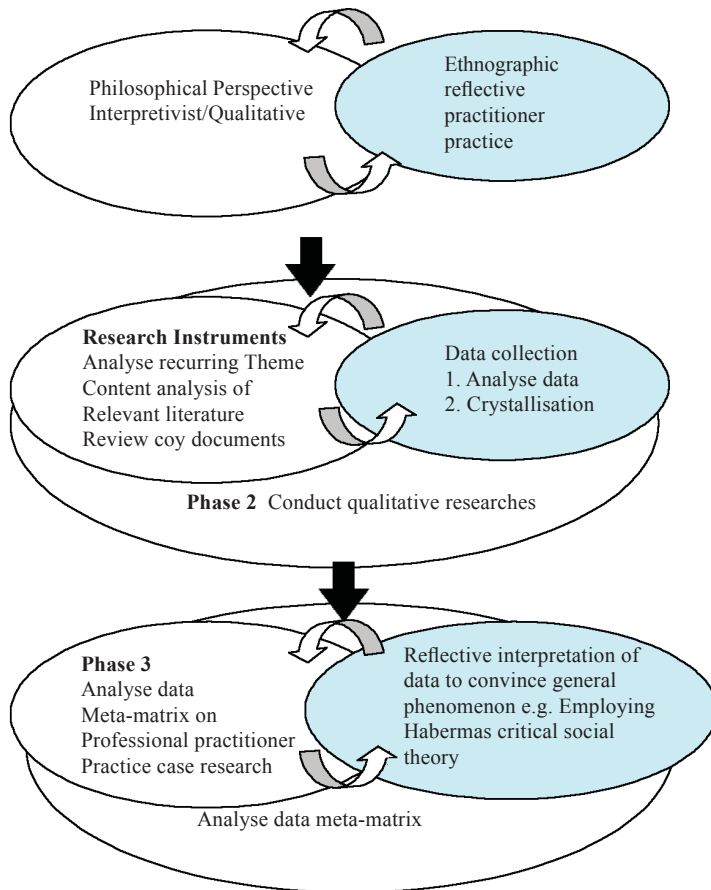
Philosophical Perspective
Interpretivist/Qualitative

Ethnographic
reflective
practitioner
practice

**Research Instruments**
Analyse recurring Theme
Content analysis of
Relevant literature
Review coy documents

Data collection
1. Analyse data
2. Crystallisation

**Phase 2** Conduct qualitative researches

**Phase 3**
Analyse data
Meta-matrix on
Professional practitioner
Practice case research

Reflective interpretation of data to convince general phenomenon e.g. Employing Habermas critical social theory

Analyse data meta-matrix